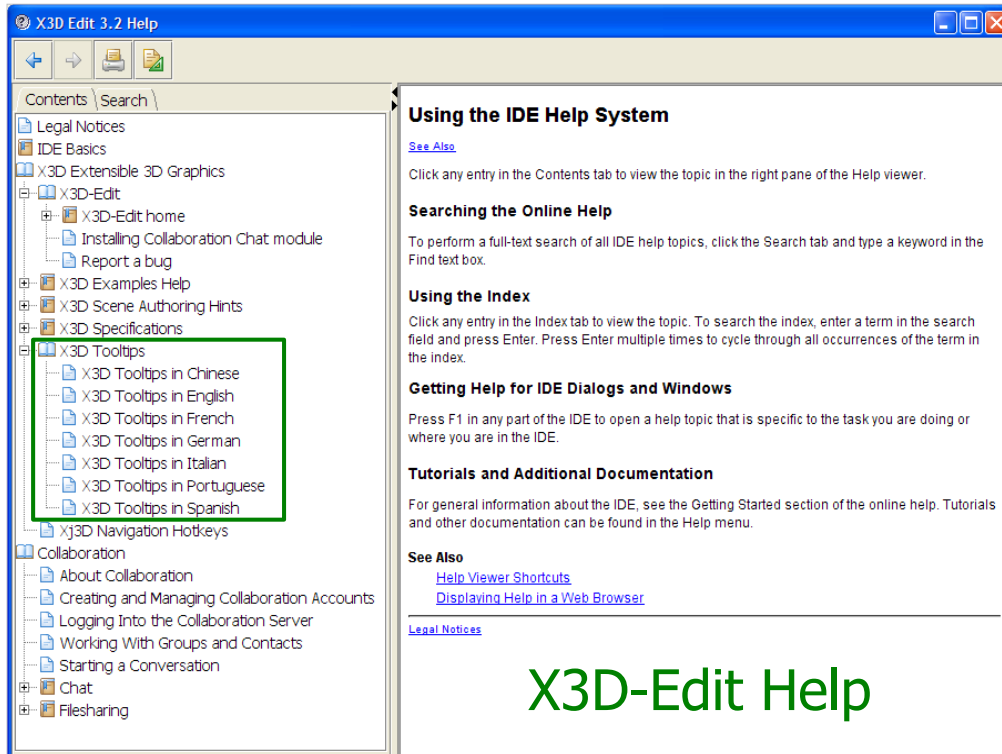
X3D Edit 3.2 Help

Contents | Search

Legal Notices
IDE Basics
X3D Extensible 3D Graphics
X3D-Edit
X3D-Edit home
Installing Collaboration Chat module
Report a bug
X3D Examples Help
X3D Scene Authoring Hints
X3D Specifications
X3D Tooltips
X3D Tooltips in Chinese
X3D Tooltips in English
X3D Tooltips in French
X3D Tooltips in German
X3D Tooltips in Italian
X3D Tooltips in Portuguese
X3D Tooltips in Spanish
Xj3D Navigation Hotkeys
Collaboration
About Collaboration
Creating and Managing Collaboration Accounts
Logging Into the Collaboration Server
Working With Groups and Contacts
Starting a Conversation
Chat
Filesharing

Using the IDE Help System

See Also

Click any entry in the Contents tab to view the topic in the right pane of the Help viewer.

Searching the Online Help

To perform a full-text search of all IDE help topics, click the Search tab and type a keyword in the Find text box.

Using the Index

Click any entry in the Index tab to view the topic. To search the index, enter a term in the search field and press Enter. Press Enter multiple times to cycle through all occurrences of the term in the index.

Getting Help for IDE Dialogs and Windows

Press F1 in any part of the IDE to open a help topic that is specific to the task you are doing or where you are in the IDE.

Tutorials and Additional Documentation

For general information about the IDE, see the Getting Started section of the online help. Tutorials and other documentation can be found in the Help menu.

See Also
Help Viewer Shortcuts
Displaying Help in a Web Browser

Legal Notices

X3D-Edit Help